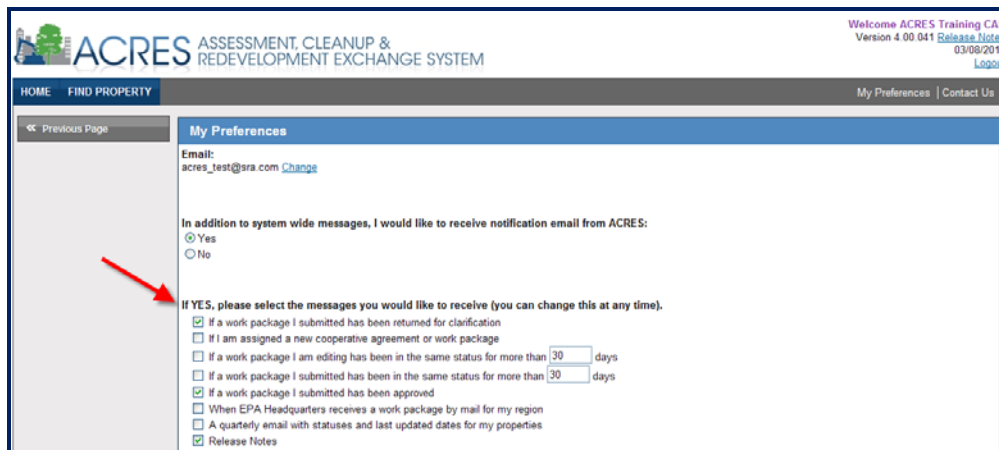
ACRES ASSESSMENT, CLEANUP & REDEVELOPMENT EXCHANGE SYSTEM

Welcome ACRES Training CA
Version 4.00.041 Release Note
03/08/201
Logo

HOME FIND PROPERTY

My Preferences | Contact Us

« Previous Page

My Preferences

Email:
acres_test@sra.com Change

In addition to system wide messages, I would like to receive notification email from ACRES:
Yes
No

If YES, please select the messages you would like to receive (you can change this at any time).
If a work package I submitted has been returned for clarification
If I am assigned a new cooperative agreement or work package
If a work package I am editing has been in the same status for more than 30 days
If a work package I submitted has been in the same status for more than 30 days
If a work package I submitted has been approved
When EPA Headquarters receives a work package by mail for my region
A quarterly email with statuses and last updated dates for my properties
Release Notes